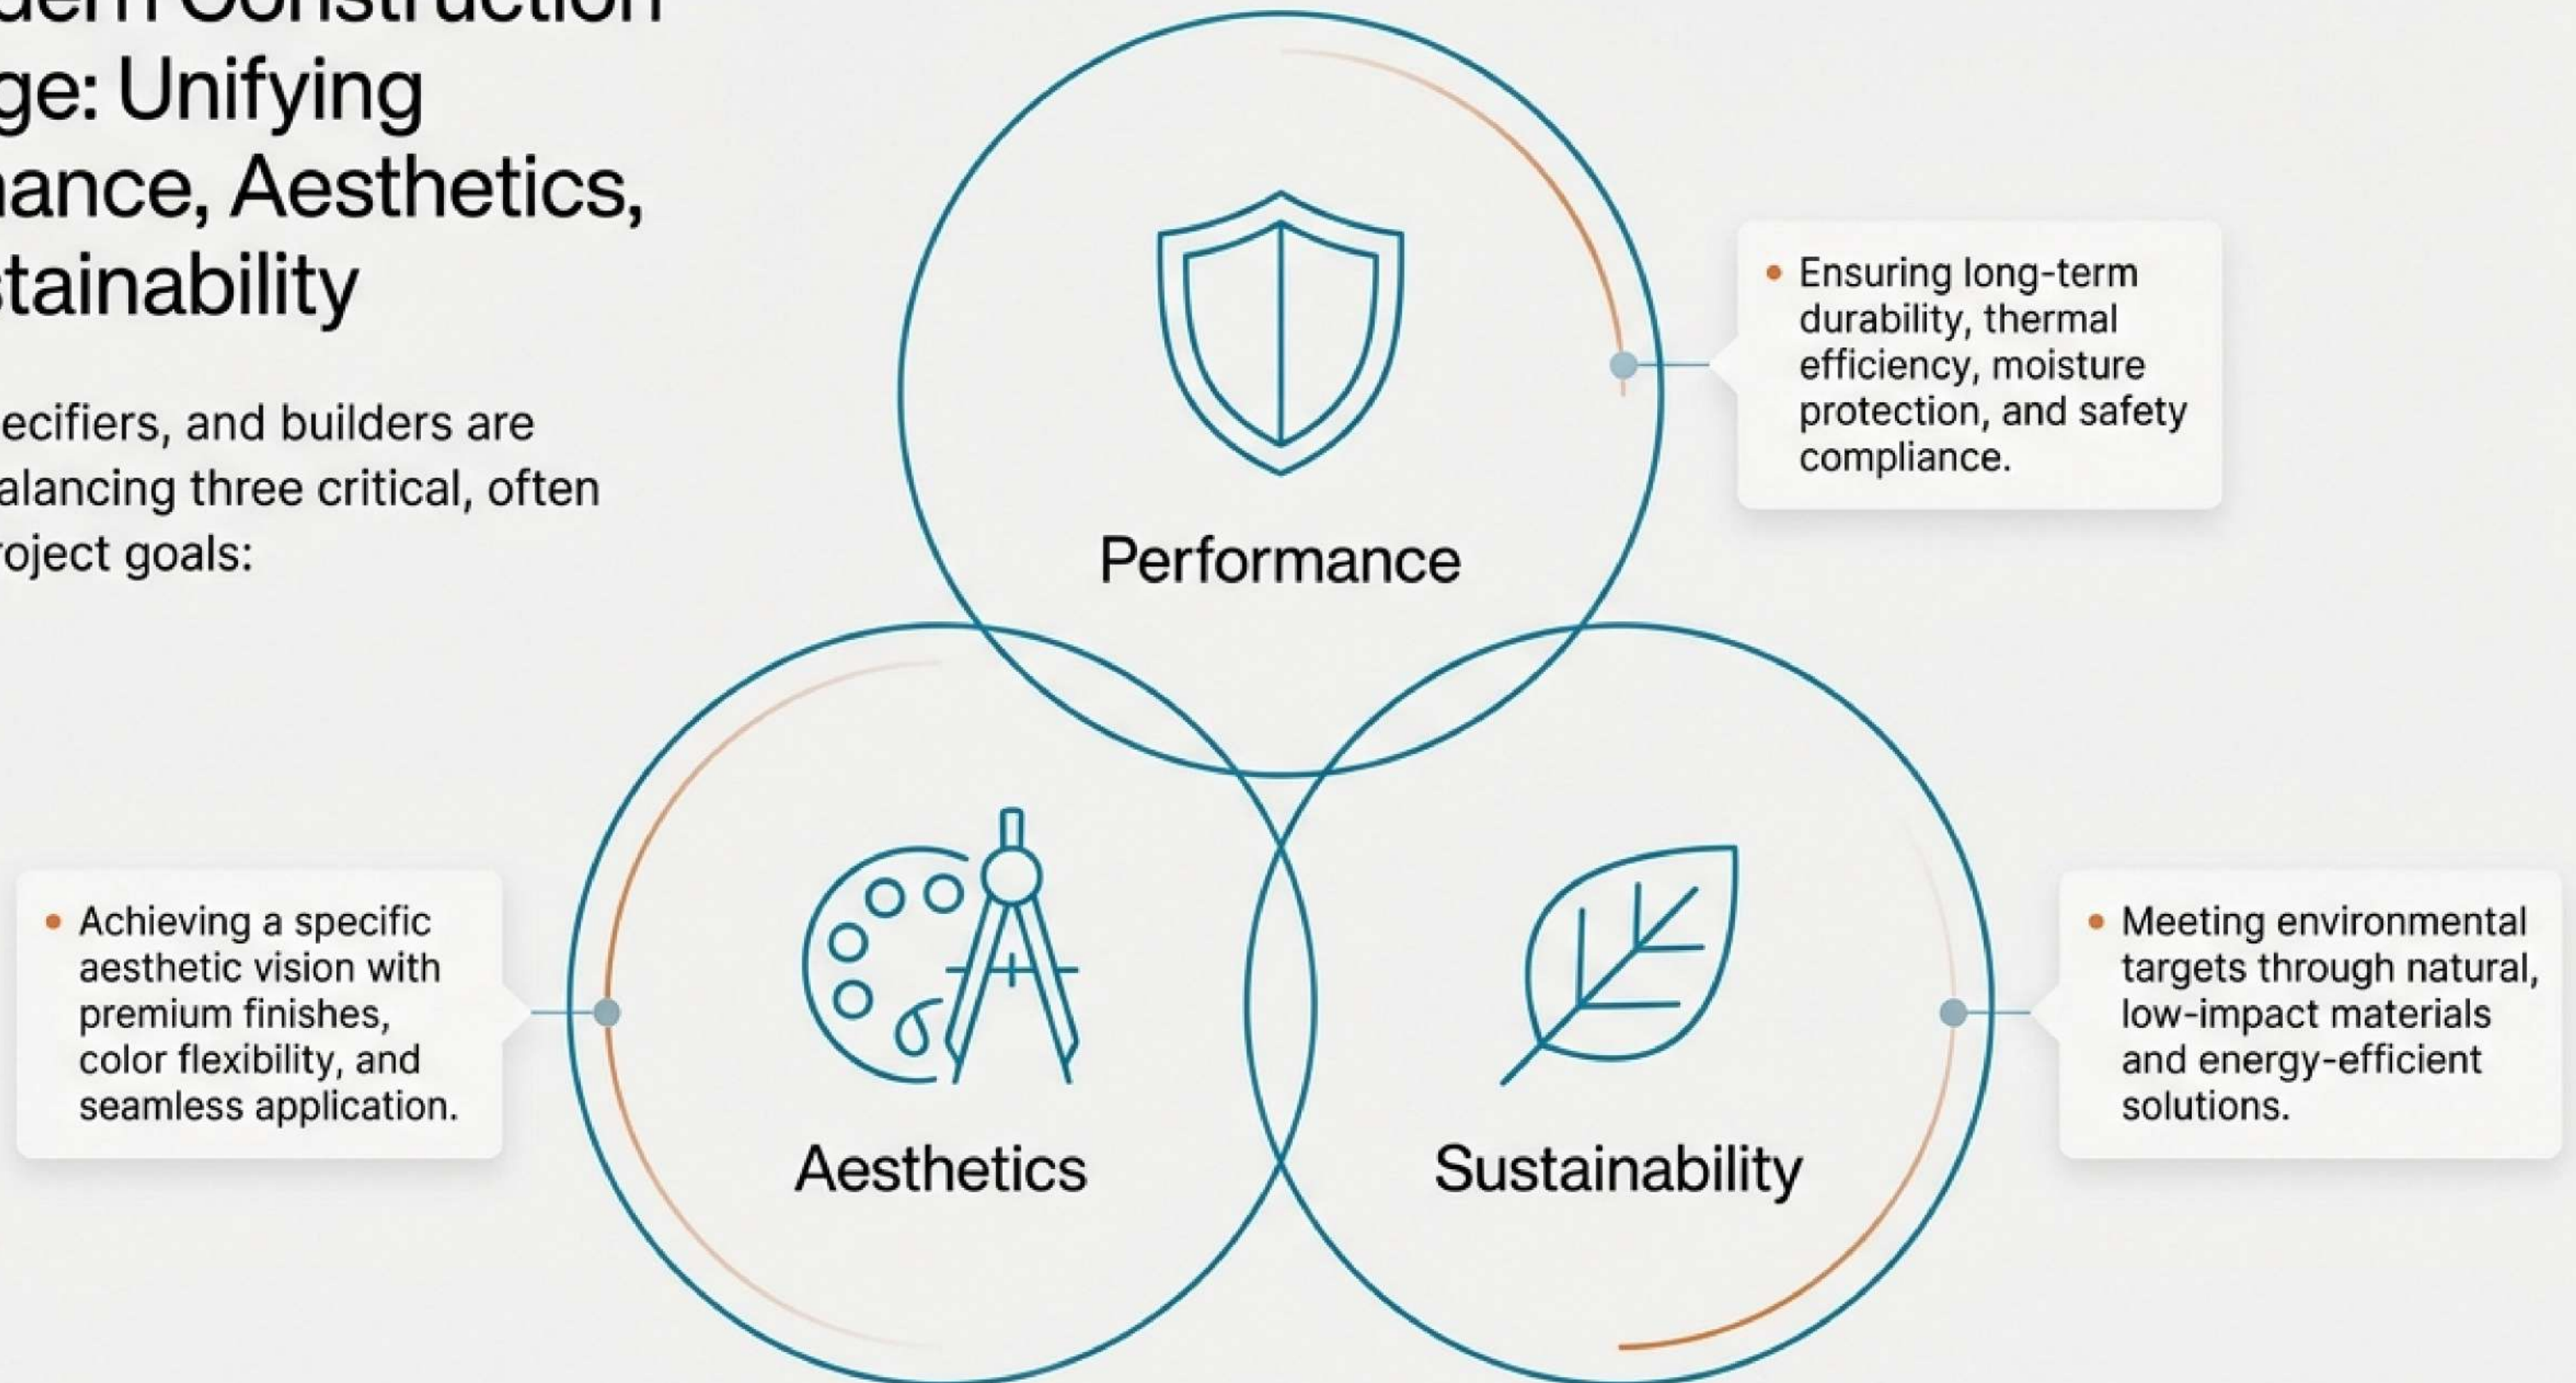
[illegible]dern Construction
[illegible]ge: Unifying
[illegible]ance, Aesthetics,
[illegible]stainability

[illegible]ecifiers, and builders are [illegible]alancing three critical, often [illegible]roject goals:

Performance

• Ensuring long-term durability, thermal efficiency, moisture protection, and safety compliance.

• Achieving a specific aesthetic vision with premium finishes, color flexibility, and seamless application.

Aesthetics

Sustainability

• Meeting environmental targets through natural, low-impact materials and energy-efficient solutions.